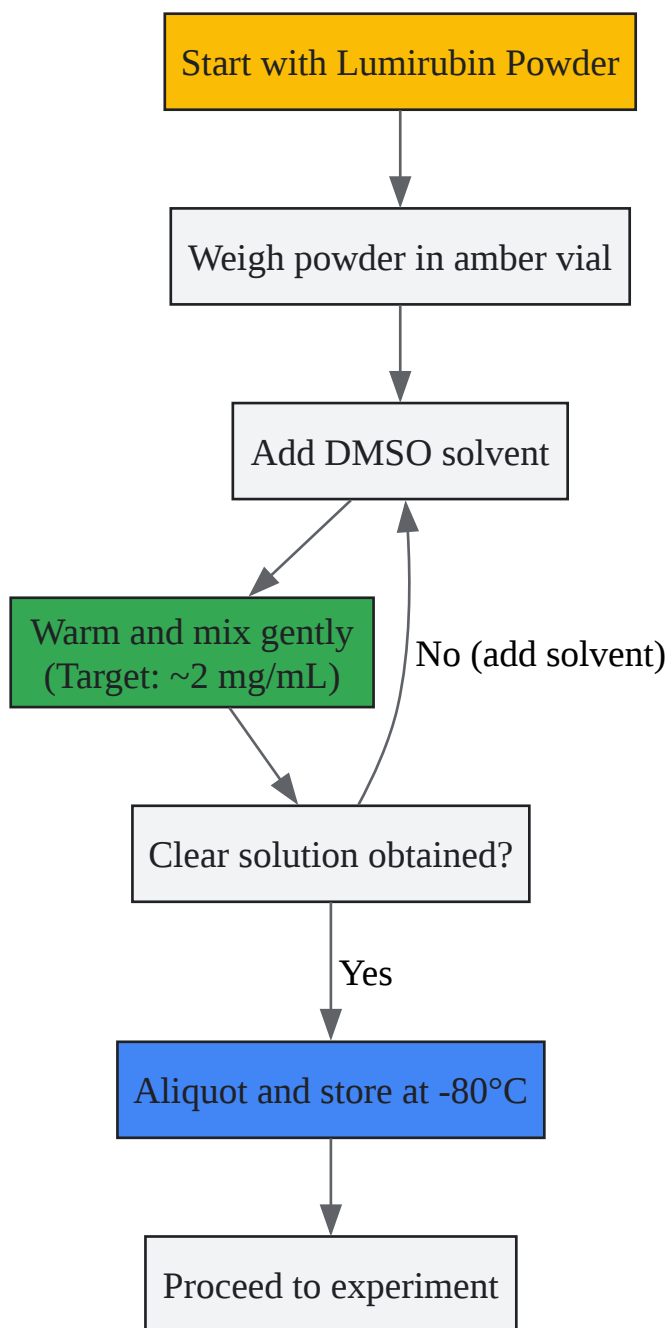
Start with Lumirubin Powder

Weigh powder in amber vial

Add DMSO solvent

Warm and mix gently
(Target: ~2 mg/mL)

No (add solvent)

Clear solution obtained?

Yes

Aliquot and store at -80°C

Proceed to experiment